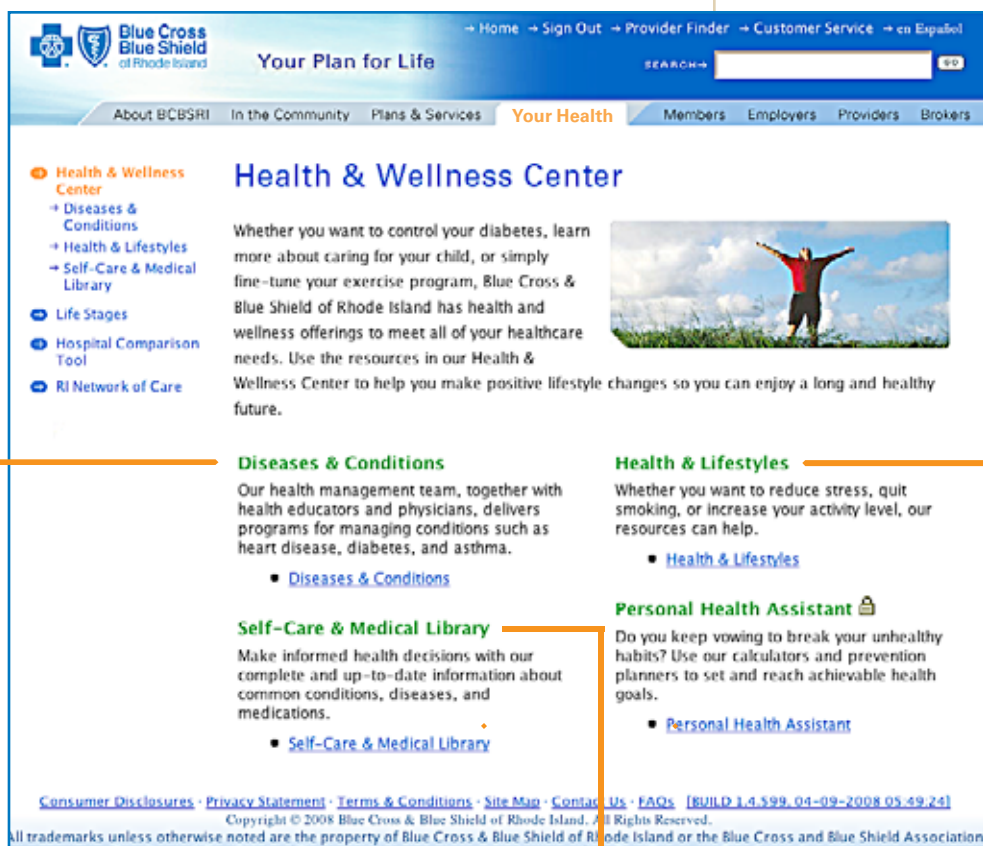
Blue Cross Blue Shield of Rhode Island

Your Plan for Life

→ Home → Sign Out → Provider Finder → Customer Service → en Español

SEARCH→ GO

About BCBSRI | In the Community | Plans & Services | Your Health | Members | Employers | Providers | Brokers

Health & Wellness Center
→ Diseases & Conditions
→ Health & Lifestyles
→ Self-Care & Medical Library
Life Stages
Hospital Comparison Tool
RI Network of Care

Health & Wellness Center

Whether you want to control your diabetes, learn more about caring for your child, or simply fine-tune your exercise program, Blue Cross & Blue Shield of Rhode Island has health and wellness offerings to meet all of your healthcare needs. Use the resources in our Health & Wellness Center to help you make positive lifestyle changes so you can enjoy a long and healthy future.

Diseases & Conditions

Our health management team, together with health educators and physicians, delivers programs for managing conditions such as heart disease, diabetes, and asthma.

• Diseases & Conditions

Health & Lifestyles

Whether you want to reduce stress, quit smoking, or increase your activity level, our resources can help.

• Health & Lifestyles

Self-Care & Medical Library

Make informed health decisions with our complete and up-to-date information about common conditions, diseases, and medications.

• Self-Care & Medical Library

Personal Health Assistant

Do you keep vowing to break your unhealthy habits? Use our calculators and prevention planners to set and reach achievable health goals.

• Personal Health Assistant

Consumer Disclosures · Privacy Statement · Terms & Conditions · Site Map · Contact Us · FAQs [BUILD 1.4.599, 04-09-2008 05:49:24]
Copyright © 2008 Blue Cross & Blue Shield of Rhode Island. All Rights Reserved.
All trademarks unless otherwise noted are the property of Blue Cross & Blue Shield of Rhode Island or the Blue Cross and Blue Shield Association